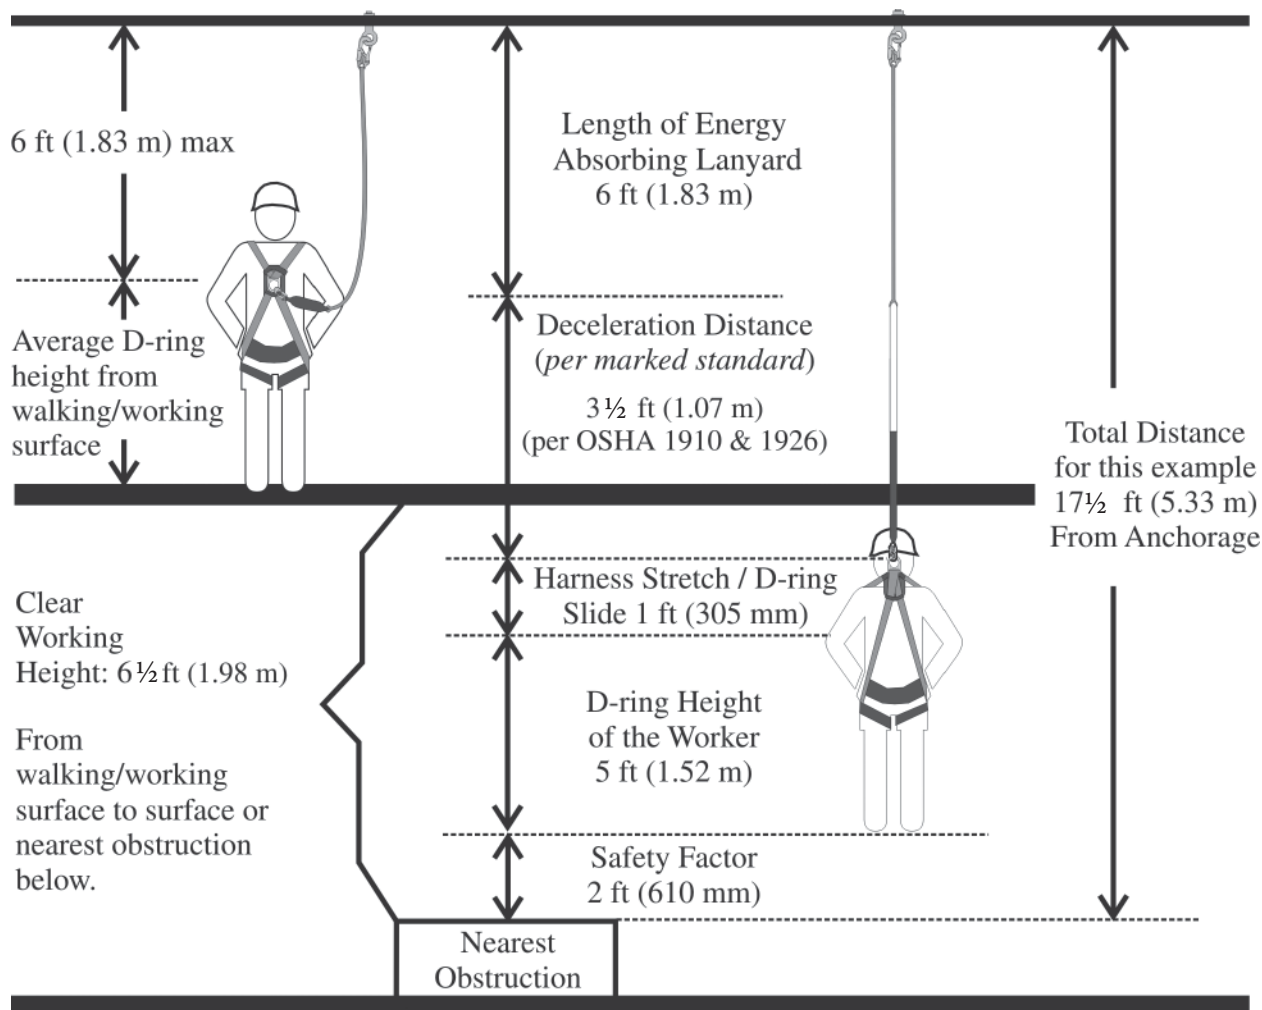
6 ft (1.83 m) max

Average D-ring height from walking/working surface

Length of Energy Absorbing Lanyard 6 ft (1.83 m)

Deceleration Distance (*per marked standard*)

3½ ft (1.07 m) (per OSHA 1910 & 1926)

Total Distance for this example 17½ ft (5.33 m) From Anchorage

Clear Working Height: 6½ ft (1.98 m)

From walking/working surface to surface or nearest obstruction below.

Harness Stretch / D-ring Slide 1 ft (305 mm)

D-ring Height of the Worker 5 ft (1.52 m)

Safety Factor 2 ft (610 mm)

Nearest Obstruction